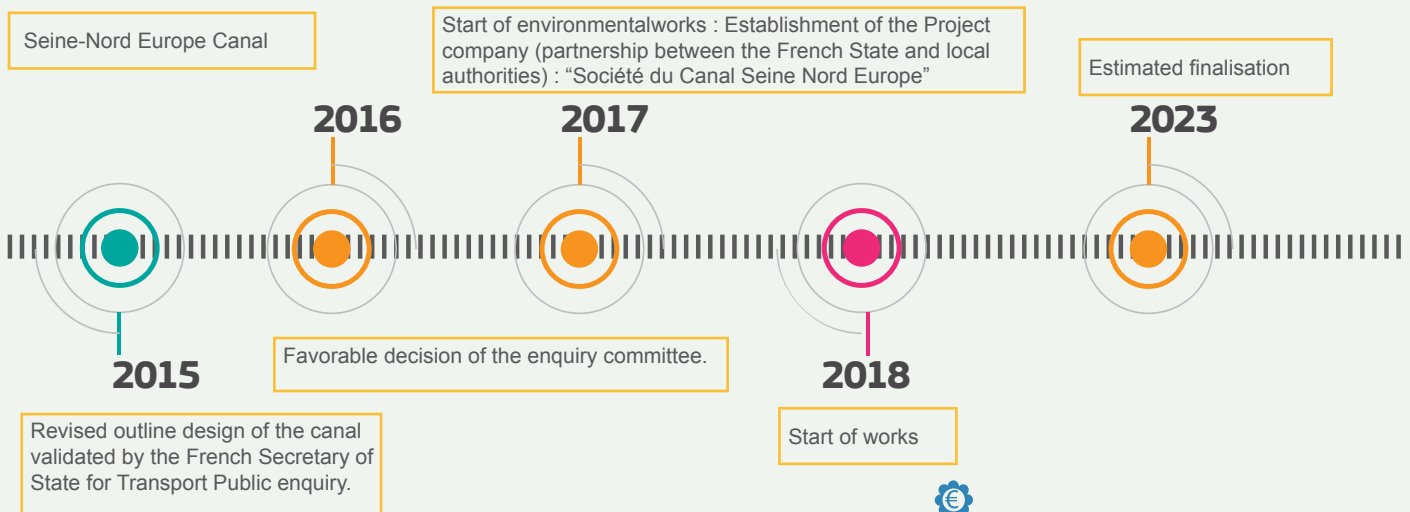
Seine-Nord Europe Canal

Start of environmentalworks : Establishment of the Project company (partnership between the French State and local authorities) : “Société du Canal Seine Nord Europe”

Estimated finalisation

2016

2017

2023

2015

Favorable decision of the enquiry committee.

2018

Revised outline design of the canal validated by the French Secretary of State for Transport Public enquiry.

Start of works